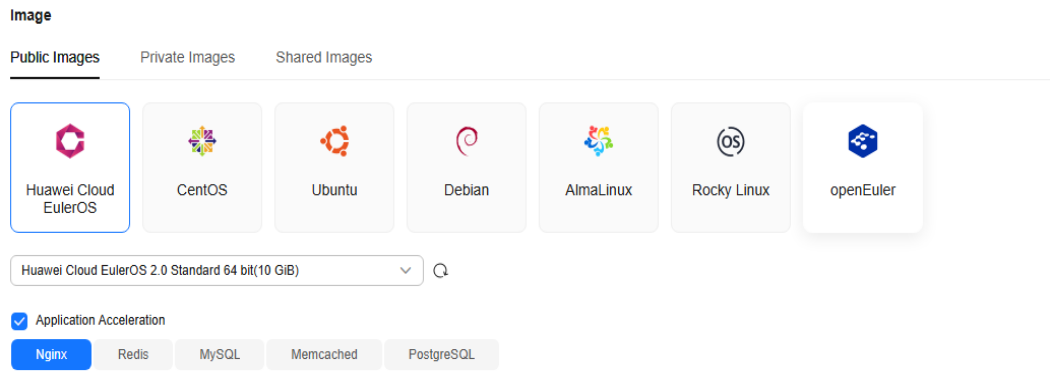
Image

Public Images Private Images Shared Images

Huawei Cloud EulerOS
CentOS
Ubuntu
Debian
AlmaLinux
Rocky Linux
openEuler

Huawei Cloud EulerOS 2.0 Standard 64 bit(10 GiB)

Application Acceleration

Nginx Redis MySQL Memcached PostgreSQL